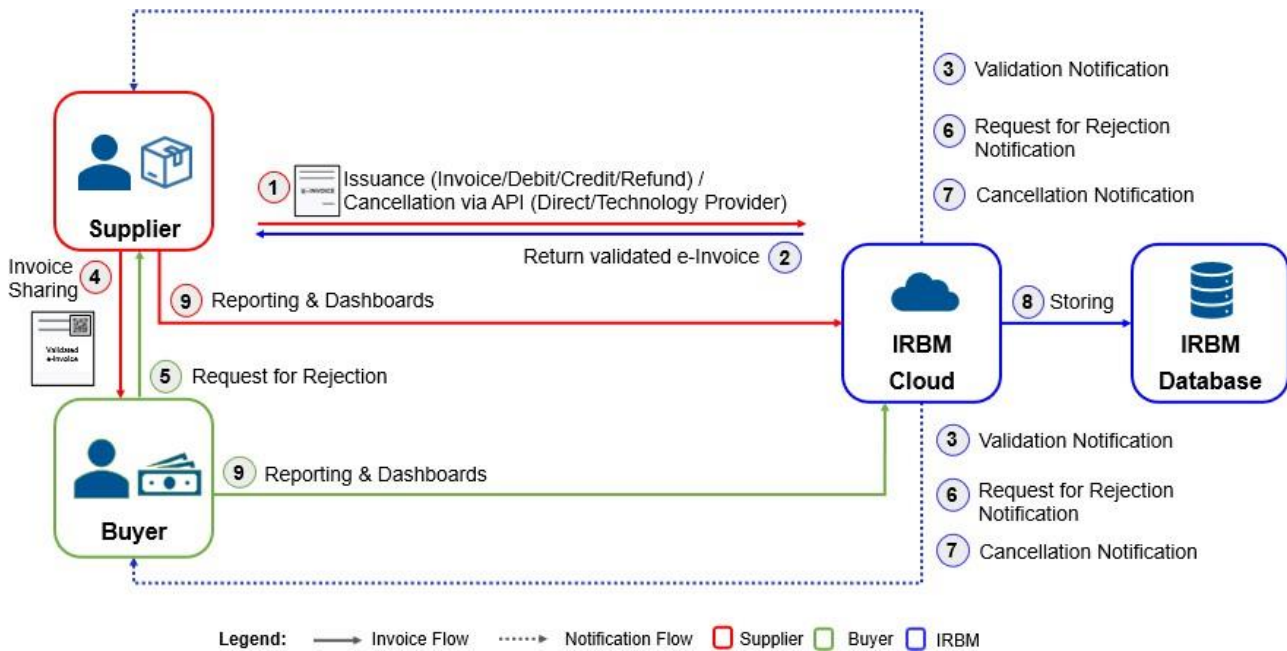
3 Validation Notification

6 Request for Rejection Notification

7 Cancellation Notification

Supplier

1 e-INVOICE Issuance (Invoice/Debit/Credit/Refund) / Cancellation via API (Direct/Technology Provider)

Return validated e-Invoice 2

Invoice Sharing 4

Validated e-Invoice

9 Reporting & Dashboards

IRBM Cloud

8 Storing

IRBM Database

5 Request for Rejection

Buyer

9 Reporting & Dashboards

3 Validation Notification

6 Request for Rejection Notification

7 Cancellation Notification

Legend: Invoice Flow Notification Flow Supplier Buyer IRBM